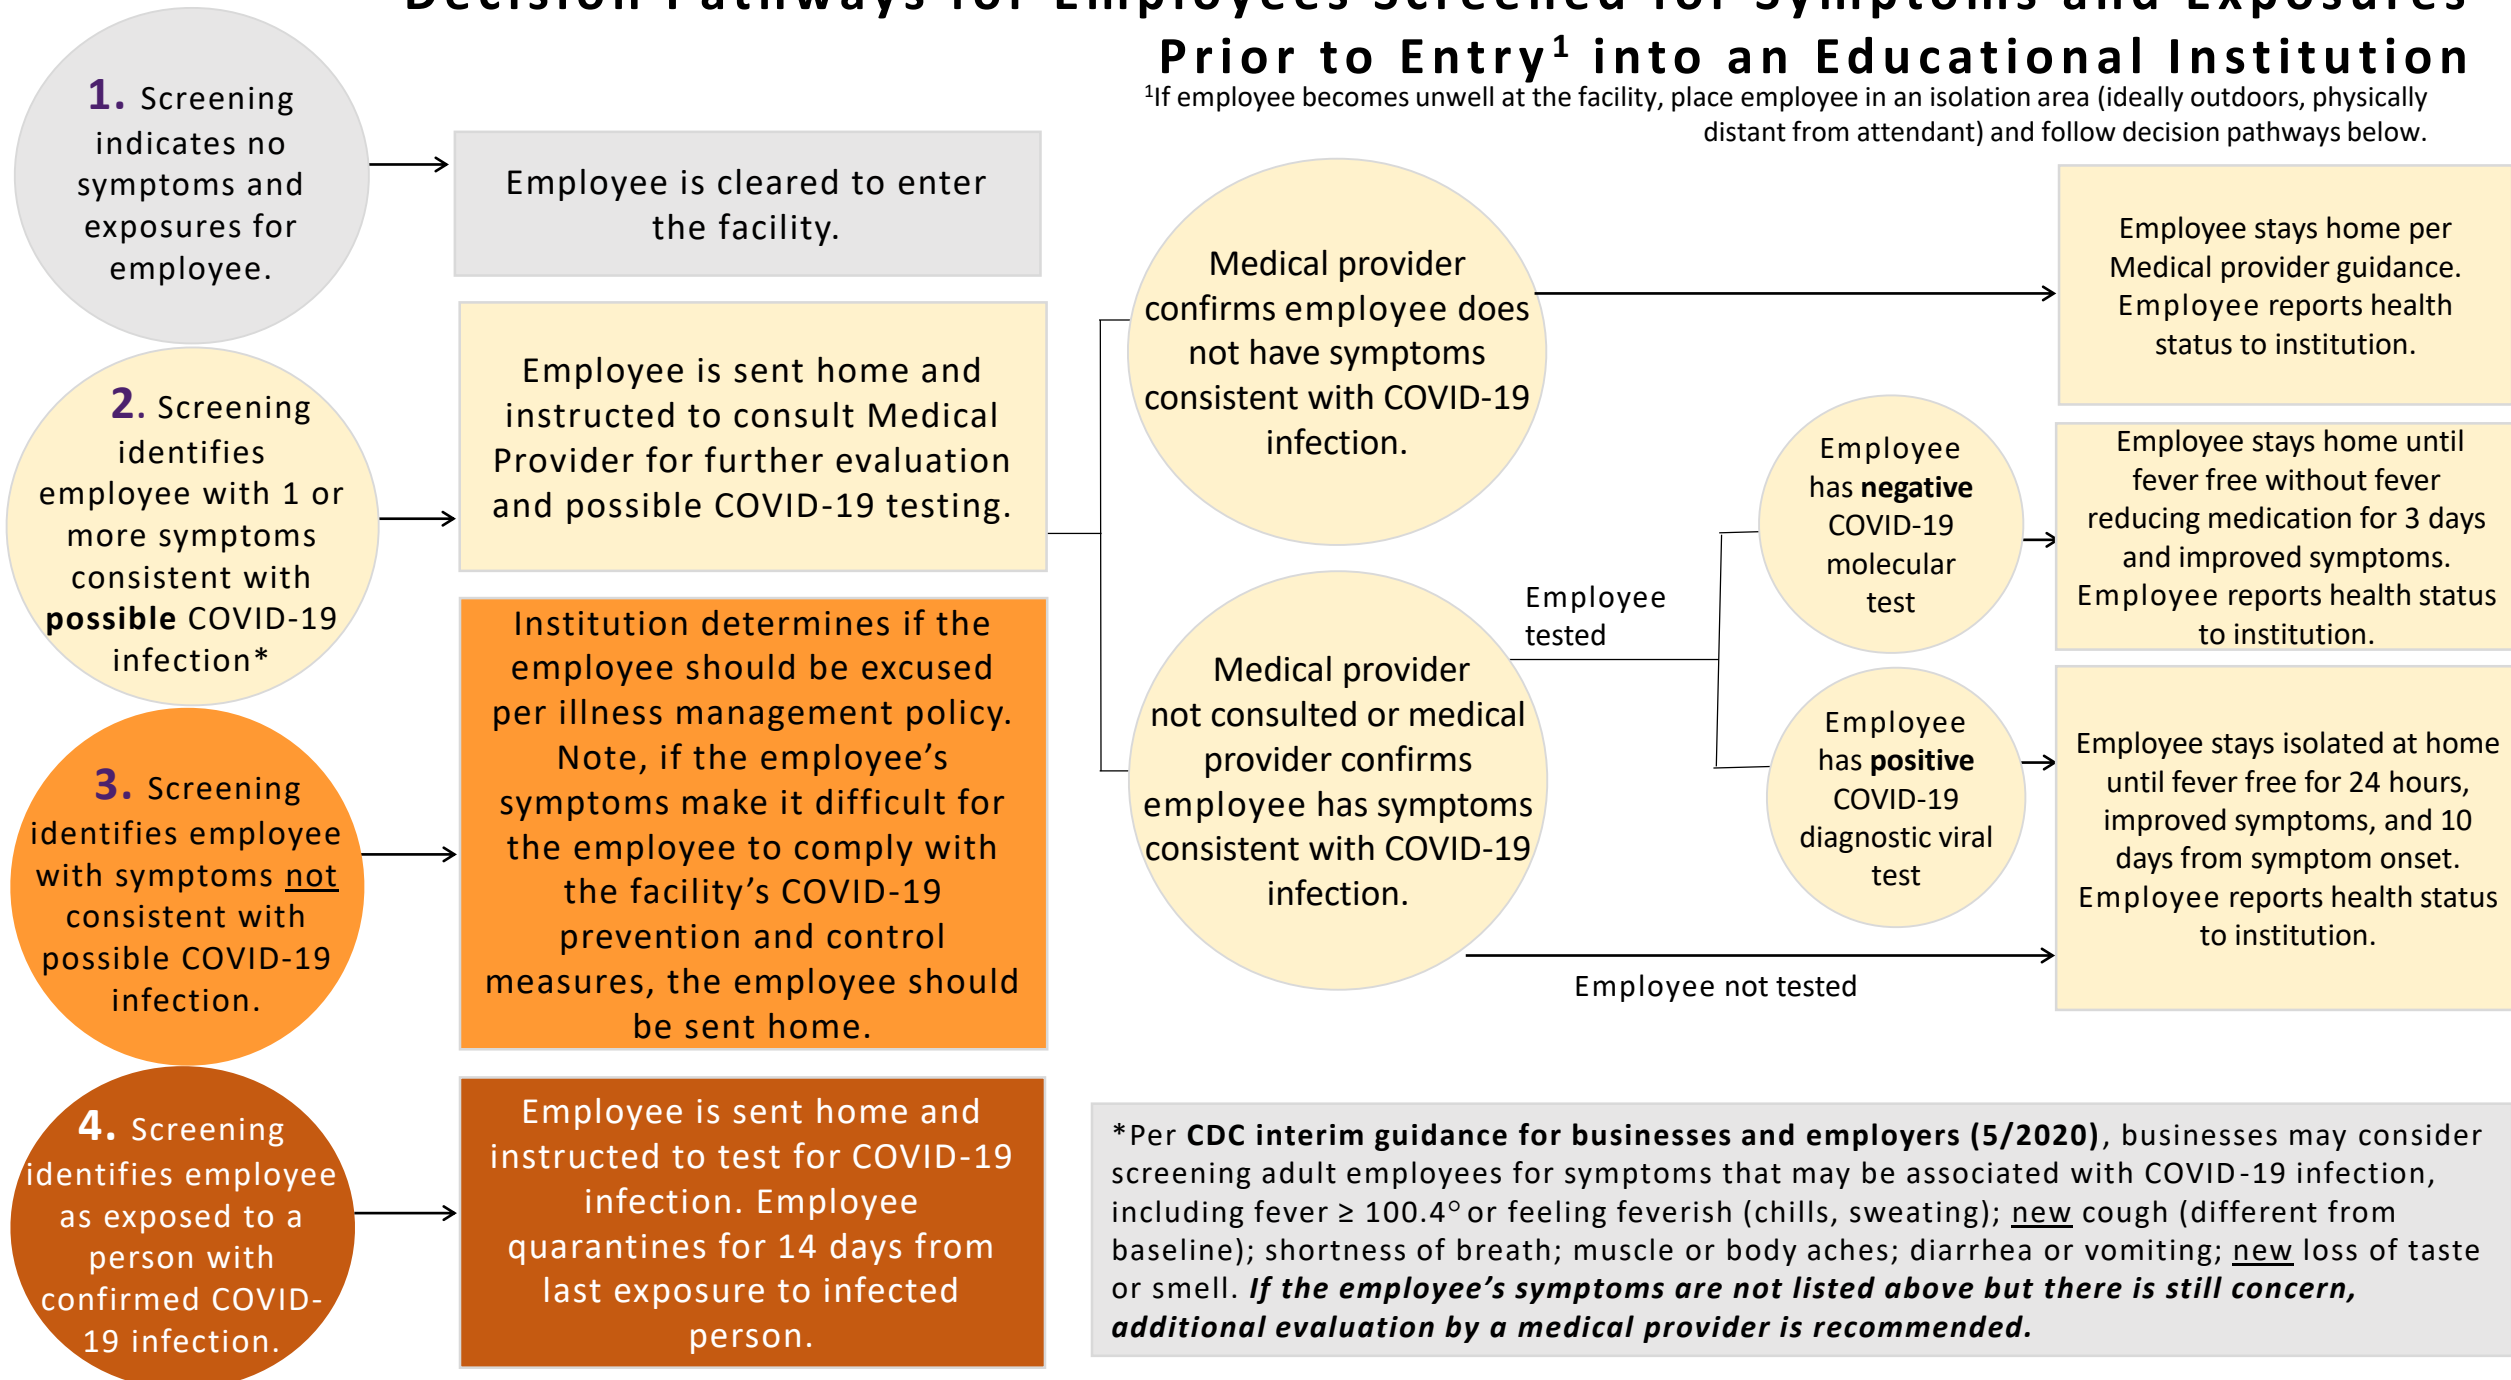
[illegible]
Prior to Entry¹ into an Educational Institution
¹If employee becomes unwell at the facility, place employee in an isolation area (ideally outdoors, physically distant from attendant) and follow decision pathways below.

1. Screening indicates no symptoms and exposures for employee.

Employee is cleared to enter the facility.

2. Screening identifies employee with 1 or more symptoms consistent with **possible** COVID-19 infection*

Employee is sent home and instructed to consult Medical Provider for further evaluation and possible COVID-19 testing.

Medical provider confirms employee does not have symptoms consistent with COVID-19 infection.

Employee stays home per Medical provider guidance. Employee reports health status to institution.

Medical provider not consulted or medical provider confirms employee has symptoms consistent with COVID-19 infection.

Employee tested

Employee has **negative** COVID-19 molecular test

Employee stays home until fever free without fever reducing medication for 3 days and improved symptoms. Employee reports health status to institution.

Employee has **positive** COVID-19 diagnostic viral test

Employee stays isolated at home until fever free for 24 hours, improved symptoms, and 10 days from symptom onset. Employee reports health status to institution.

Employee not tested

3. Screening identifies employee with symptoms not consistent with possible COVID-19 infection.

Institution determines if the employee should be excused per illness management policy. Note, if the employee's symptoms make it difficult for the employee to comply with the facility's COVID-19 prevention and control measures, the employee should be sent home.

4. Screening identifies employee as exposed to a person with confirmed COVID-19 infection.

Employee is sent home and instructed to test for COVID-19 infection. Employee quarantines for 14 days from last exposure to infected person.

*Per **CDC interim guidance for businesses and employers (5/2020)**, businesses may consider screening adult employees for symptoms that may be associated with COVID-19 infection, including fever ≥ 100.4° or feeling feverish (chills, sweating); new cough (different from baseline); shortness of breath; muscle or body aches; diarrhea or vomiting; new loss of taste or smell. ***If the employee's symptoms are not listed above but there is still concern, additional evaluation by a medical provider is recommended.***